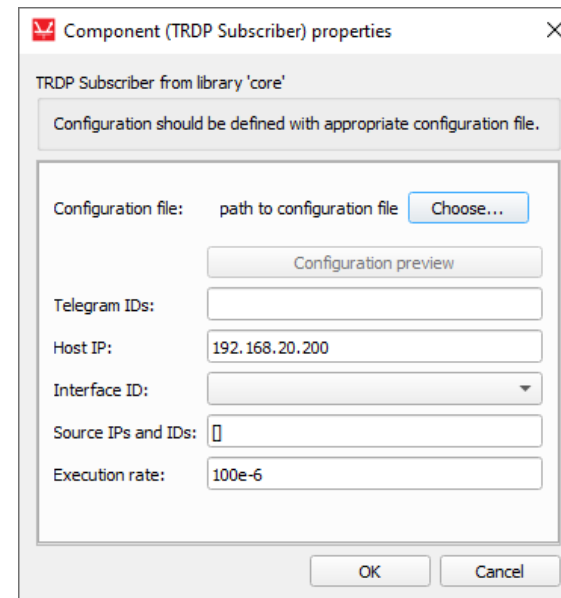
Component (TRDP Subscriber) properties

×

TRDP Subscriber from library 'core'

Configuration should be defined with appropriate configuration file.

Configuration file: path to configuration file Choose...

Configuration preview

Telegram IDs:

Host IP: 192.168.20.200

Interface ID:

Source IPs and IDs: []

Execution rate: 100e-6

OK Cancel